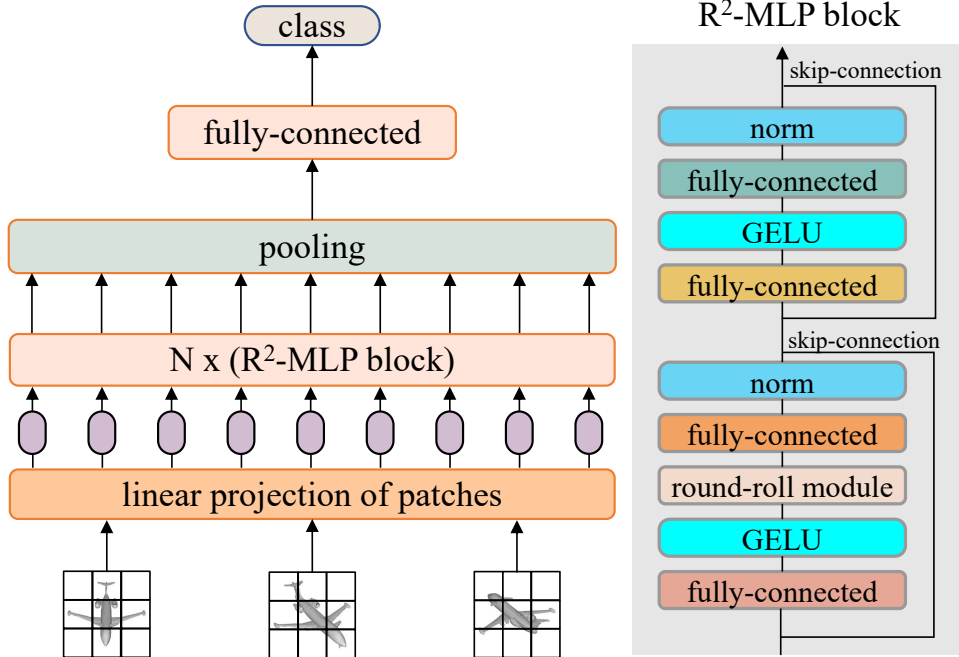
class

fully-connected

pooling

N x ($R^2$-MLP block)

linear projection of patches

$R^2$-MLP block

skip-connection

norm

fully-connected

GELU

fully-connected

skip-connection

norm

fully-connected

round-roll module

GELU

fully-connected